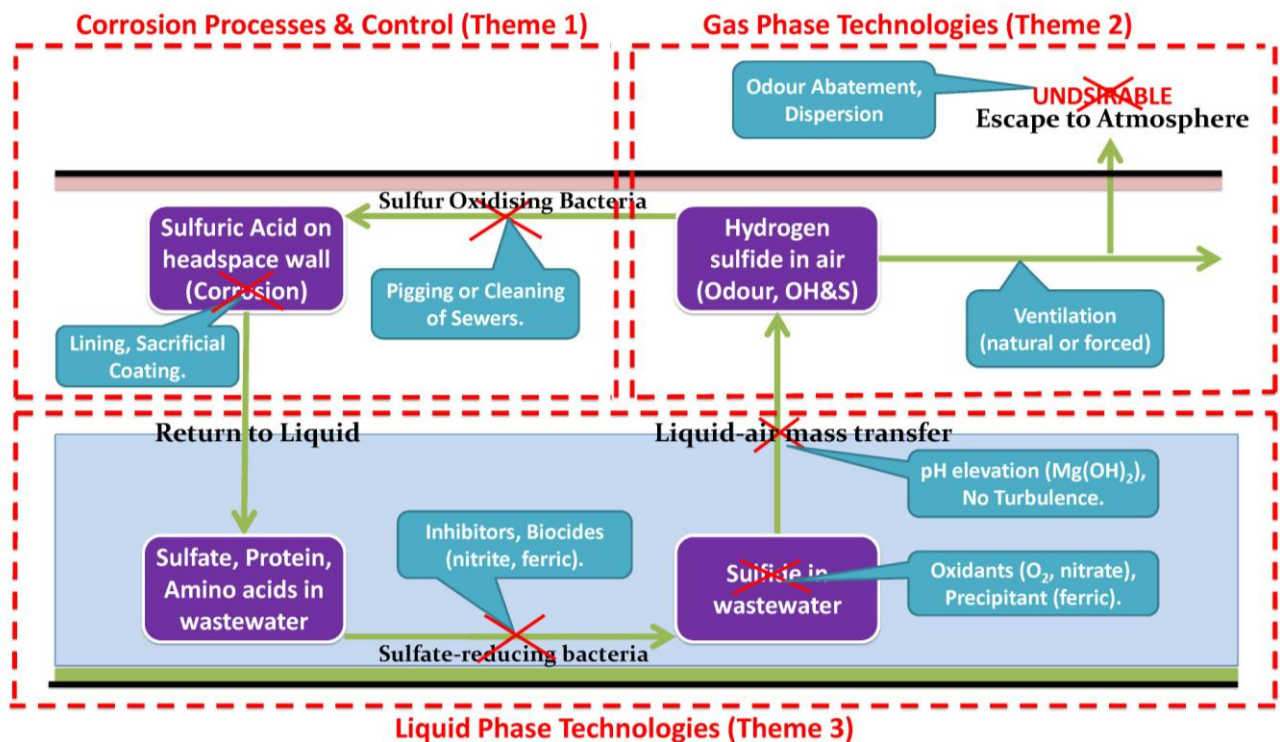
Corrosion Processes & Control (Theme 1)

Gas Phase Technologies (Theme 2)

Odour Abatement, Dispersion

UNDSIRABLE
Escape to Atmosphere

Sulfur Oxidising Bacteria

Sulfuric Acid on headspace wall (Corrosion)

Pigging or Cleaning of Sewers.

Hydrogen sulfide in air (Odour, OH&S)

Ventilation (natural or forced)

Lining, Sacrificial Coating.

Return to Liquid

Liquid-air mass transfer

pH elevation ($Mg(OH)_2$), No Turbulence.

Inhibitors, Biocides (nitrite, ferric).

Sulfate, Protein, Amino acids in wastewater

Sulfide in wastewater

Oxidants ($O_2$, nitrate), Precipitant (ferric).

Sulfate-reducing bacteria

Liquid Phase Technologies (Theme 3)